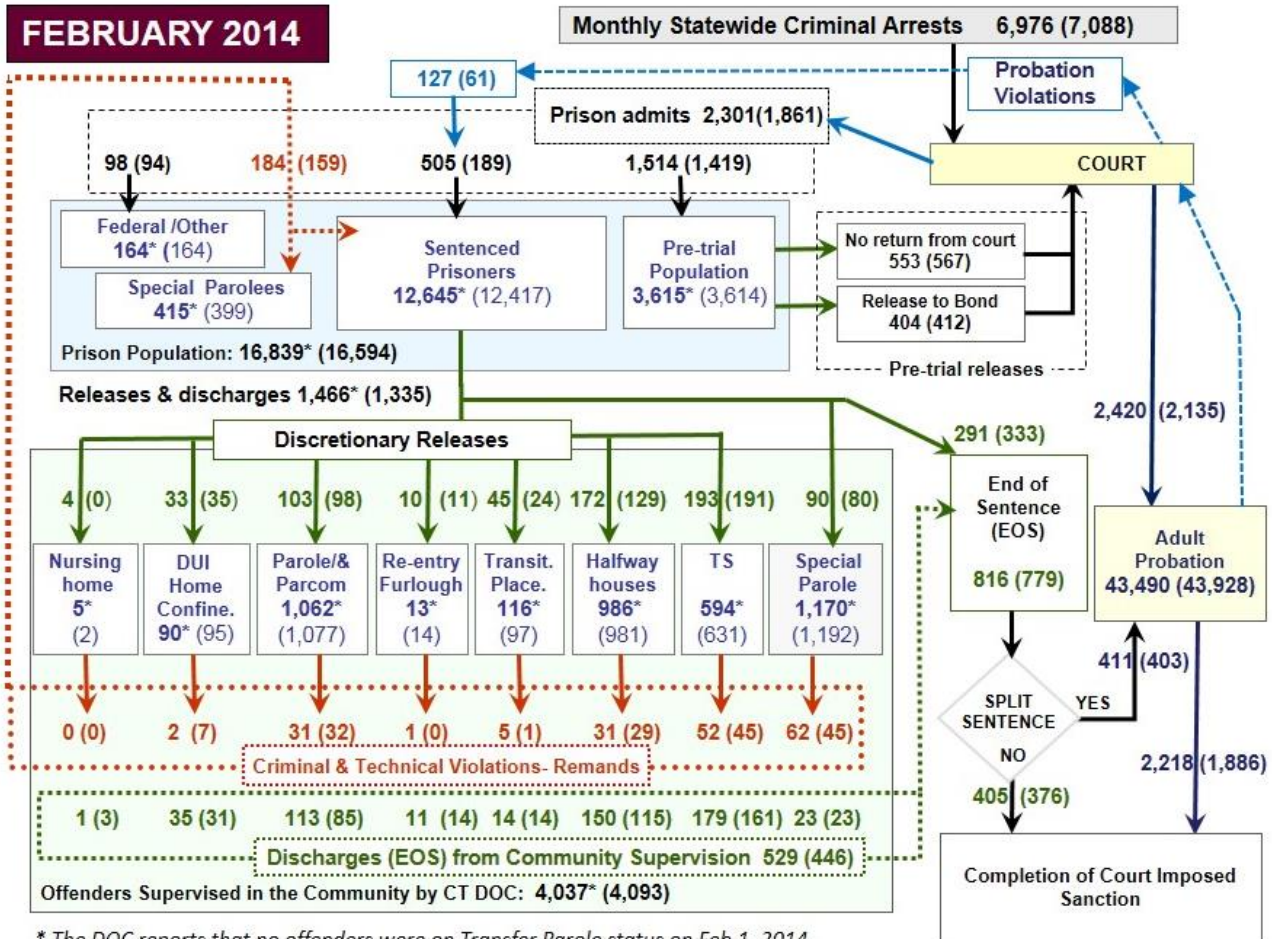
FEBRUARY 2014

Monthly Statewide Criminal Arrests 6,976 (7,088)

127 (61)

Probation Violations

Prison admits 2,301(1,861)

COURT

98 (94)

184 (159)

505 (189)

1,514 (1,419)

Federal /Other 164* (164)

Special Parolees 415* (399)

Sentenced Prisoners 12,645* (12,417)

Pre-trial Population 3,615* (3,614)

No return from court 553 (567)

Release to Bond 404 (412)

Pre-trial releases

Prison Population: 16,839* (16,594)

Releases & discharges 1,466* (1,335)

2,420 (2,135)

Discretionary Releases

291 (333)

4 (0)

33 (35)

103 (98)

10 (11)

45 (24)

172 (129)

193 (191)

90 (80)

End of Sentence (EOS)

816 (779)

Adult Probation 43,490 (43,928)

Nursing home 5* (2)

DUI Home Confine. 90* (95)

Parole/& Parcom 1,062* (1,077)

Re-entry Furlough 13* (14)

Transit. Place. 116* (97)

Halfway houses 986* (981)

TS 594* (631)

Special Parole 1,170* (1,192)

411 (403)

SPLIT SENTENCE

YES

NO

0 (0)

2 (7)

31 (32)

1 (0)

5 (1)

31 (29)

52 (45)

62 (45)

Criminal & Technical Violations- Remands

2,218 (1,886)

405 (376)

1 (3)

35 (31)

113 (85)

11 (14)

14 (14)

150 (115)

179 (161)

23 (23)

Discharges (EOS) from Community Supervision 529 (446)

Offenders Supervised in the Community by CT DOC: 4,037* (4,093)

Completion of Court Imposed Sanction

* The DOC reports that no offenders were on Transfer Parole status on Feb 1, 2014